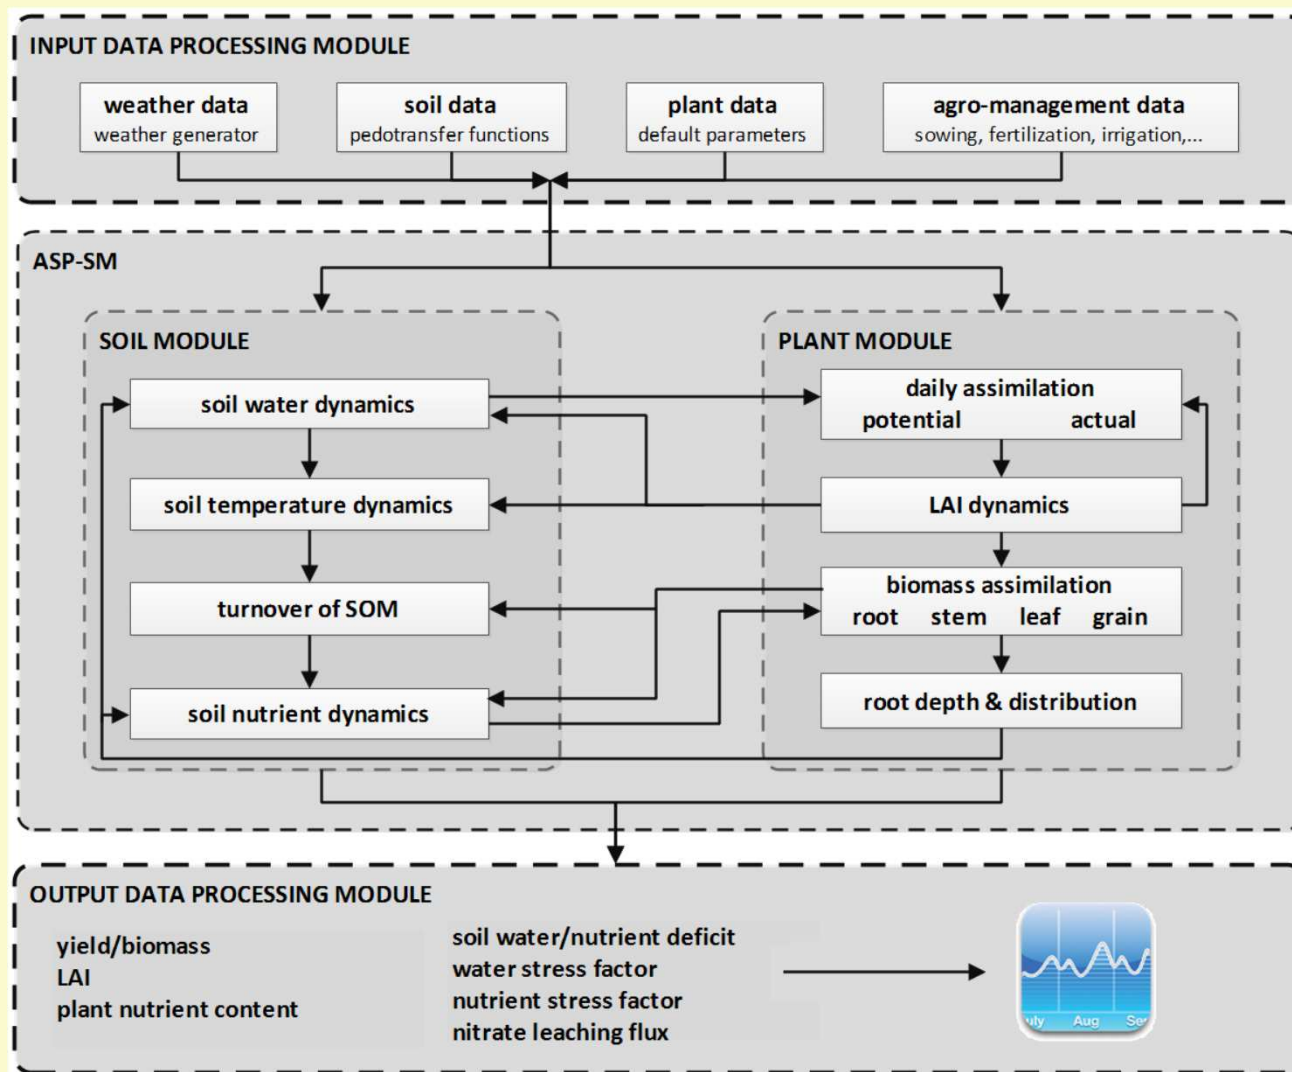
INPUT DATA PROCESSING MODULE

weather data
weather generator

soil data
pedotransfer functions

plant data
default parameters

agro-management data
sowing, fertilization, irrigation,...

ASP-SM

SOIL MODULE

soil water dynamics

soil temperature dynamics

turnover of SOM

soil nutrient dynamics

PLANT MODULE

daily assimilation
potential actual

LAI dynamics

biomass assimilation
root stem leaf grain

root depth & distribution

OUTPUT DATA PROCESSING MODULE

yield/biomass
LAI
plant nutrient content

soil water/nutrient deficit
water stress factor
nutrient stress factor
nitrate leaching flux

uly Aug Se